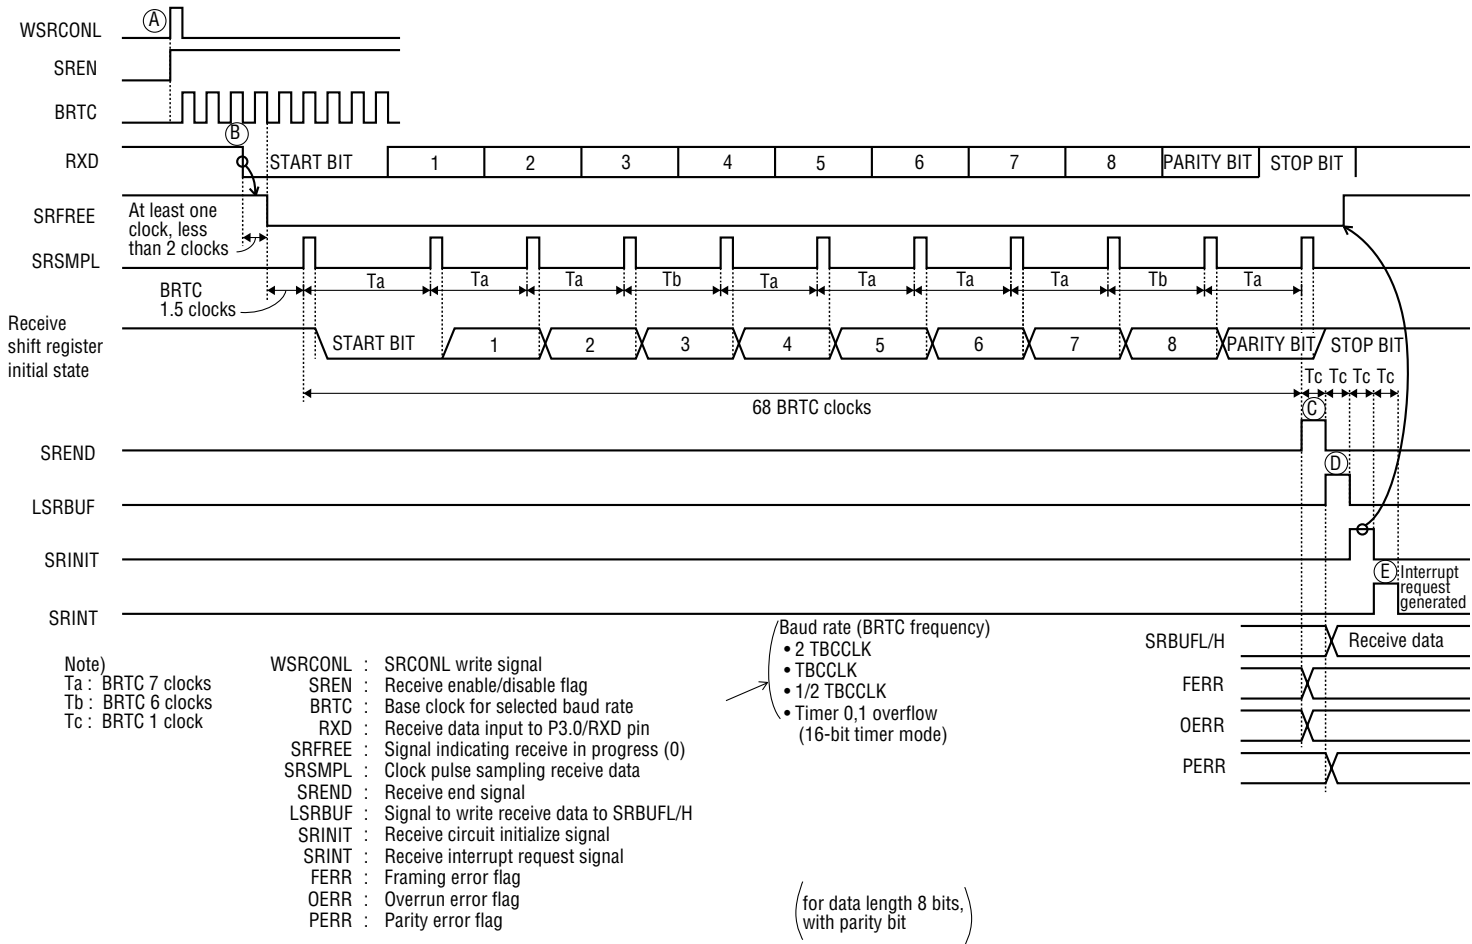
WSRCONL
Ⓐ
SREN
BRTC
Ⓑ
RXD
START BIT
1
2
3
4
5
6
7
8
PARITY BIT
STOP BIT
SRFREE
At least one clock, less than 2 clocks
SRSMPL
Ta
Ta
Ta
Tb
Ta
Ta
Ta
Ta
Tb
Ta
BRTC 1.5 clocks
Receive shift register initial state
START BIT
1
2
3
4
5
6
7
8
PARITY BIT
STOP BIT
Tc Tc Tc Tc
68 BRTC clocks
Ⓒ
SREND
Ⓓ
LSRBUF
SRINIT
Ⓔ Interrupt request generated
SRINT

Baud rate (BRTC frequency)
• 2 TBCCLK
• TBCCLK
• 1/2 TBCCLK
• Timer 0,1 overflow (16-bit timer mode)

SRBUFL/H
Receive data
FERR
OERR
PERR

Note)
Ta : BRTC 7 clocks
Tb : BRTC 6 clocks
Tc : BRTC 1 clock

WSRCONL : SRCONL write signal
SREN : Receive enable/disable flag
BRTC : Base clock for selected baud rate
RXD : Receive data input to P3.0/RXD pin
SRFREE : Signal indicating receive in progress (0)
SRSMPL : Clock pulse sampling receive data
SREND : Receive end signal
LSRBUF : Signal to write receive data to SRBUFL/H
SRINIT : Receive circuit initialize signal
SRINT : Receive interrupt request signal
FERR : Framing error flag
OERR : Overrun error flag
PERR : Parity error flag

(for data length 8 bits, with parity bit)